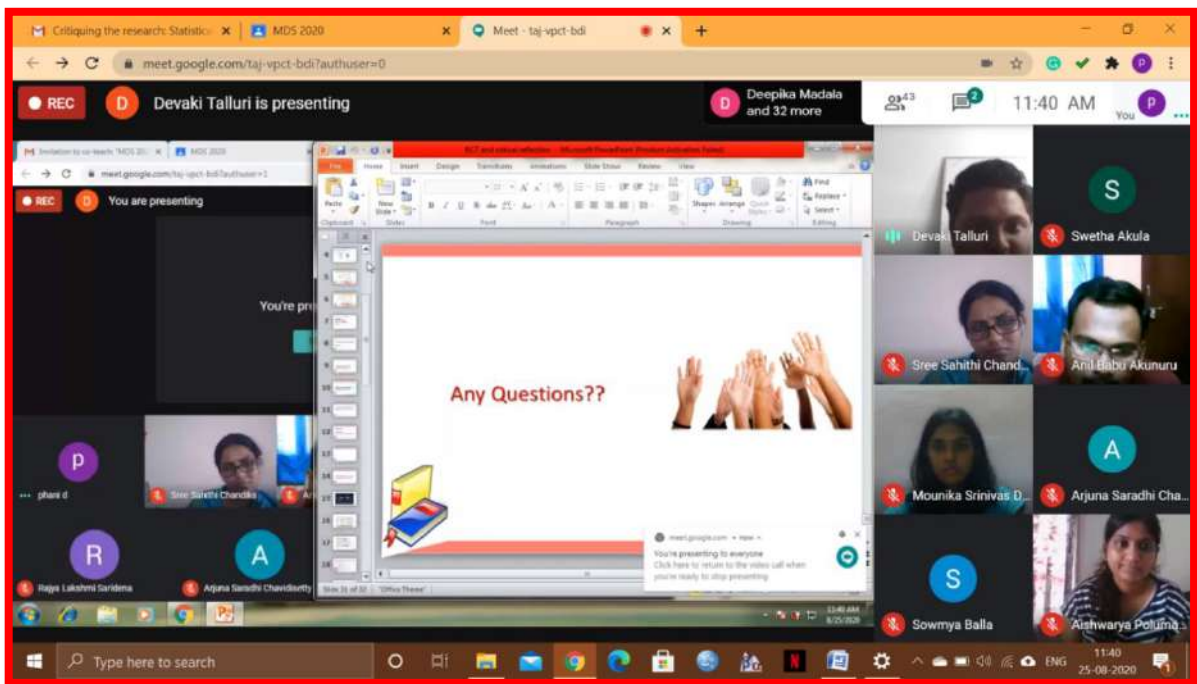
Critiquing the research: Statistic ×
MDS 2020 ×
Meet - taj-vpct-bdi ×
+

meet.google.com/taj-vpct-bdi?authuser=0

REC
D Devaki Talluri is presenting
D Deepika Madala and 32 more
43
2
11:40 AM
You

Invitation to co-learn "MDS 20 ×
MDS 2020
meet.google.com/taj-vpct-bdi?authuser=1
REC
D You are presenting
You're pre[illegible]

RCT and critical reflection - Microsoft PowerPoint (Product Activation Failed)
File Home Insert Design Transitions Animations Slide Show Review View
Paste New Slide
Clipboard Slides Font Paragraph Drawing Editing
Shapes Arrange Quick Styles
Find Replace Select

Any Questions??

meet.google.com • now
You're presenting to everyone
Click here to return to the video call when you're ready to stop presenting

Slide 31 of 32 "Office Theme"
11:40 AM 8/25/2020

p
phani d
Sree Sahithi Chandika
R
Rajya Lakshmi Saridena
A
Arjuna Saradhi Chavidisetty

Devaki Talluri
S
Swetha Akula
Sree Sahithi Chand...
Anil Babu Akunuru
Mounika Srinivas D...
A
Arjuna Saradhi Cha...
S
Sowmya Balla
Aishwarya Poluma...

Type here to search
ENG 11:40 25-08-2020